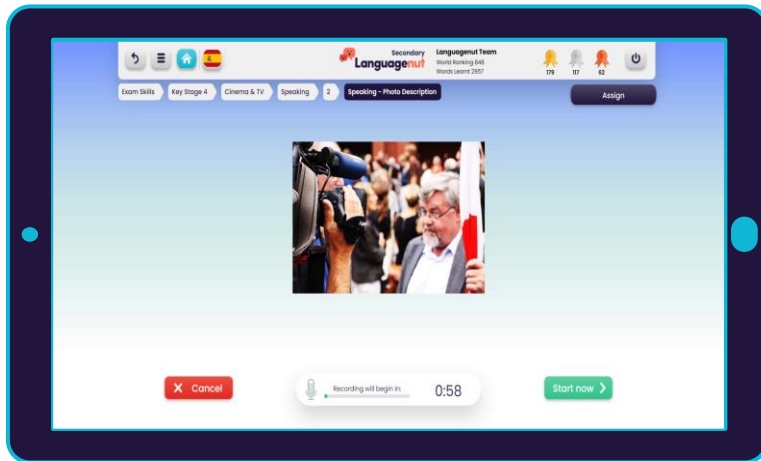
Secondary
Languagenut

Languagenut Team
World Ranking 848
Words Learnt 2957

179 117 62

Exam Skills
Key Stage 4
Cinema & TV
Speaking
2
Speaking - Photo Description

Assign

Cancel

Recording will begin in:
0:58

Start now